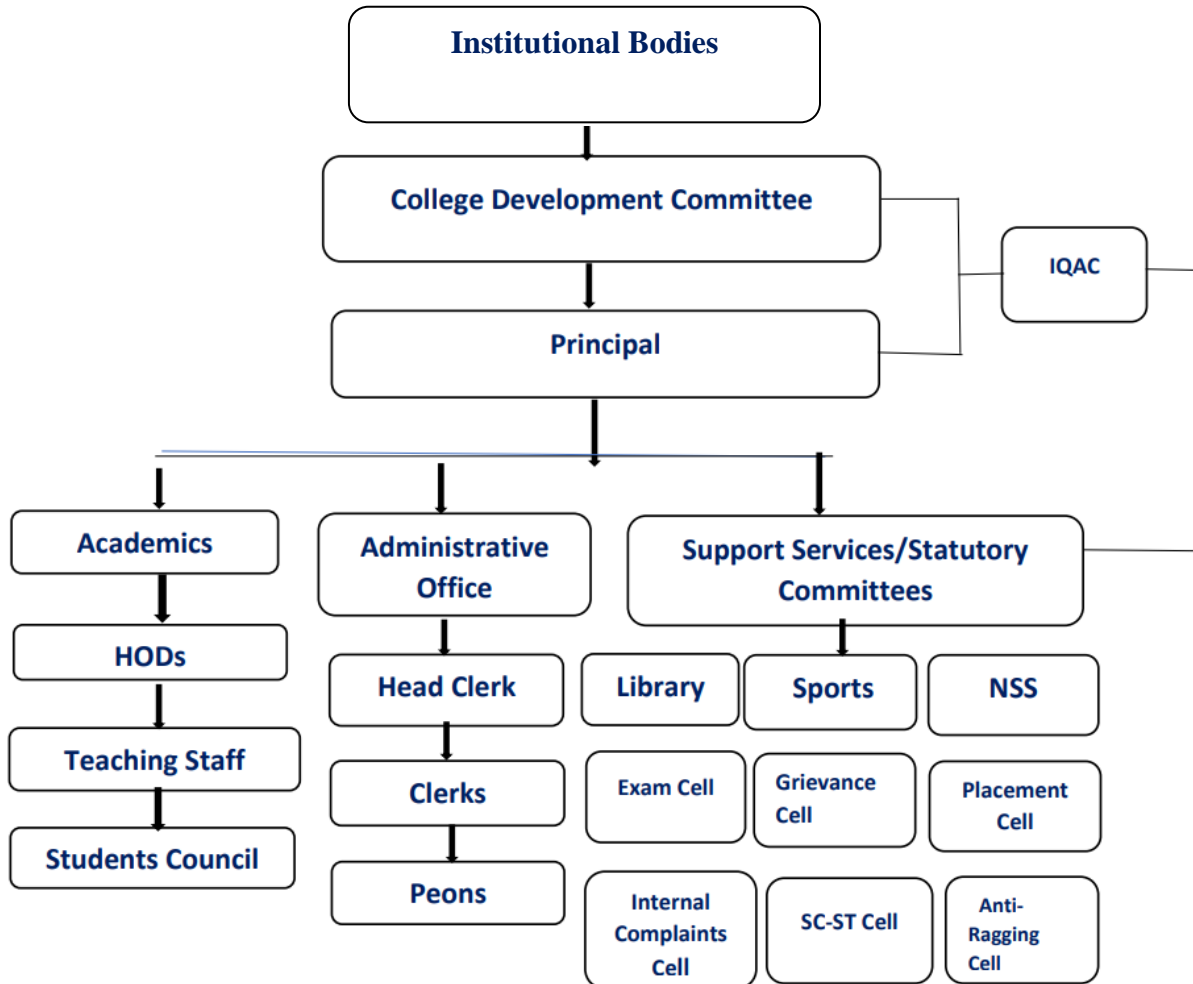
Institutional Bodies

College Development Committee

IQAC

Principal

Academics

HODs

Teaching Staff

Students Council

Administrative Office

Head Clerk

Clerks

Peons

Support Services/Statutory Committees

Library

Sports

NSS

Exam Cell

Grievance Cell

Placement Cell

Internal Complaints Cell

SC-ST Cell

Anti-Ragging Cell